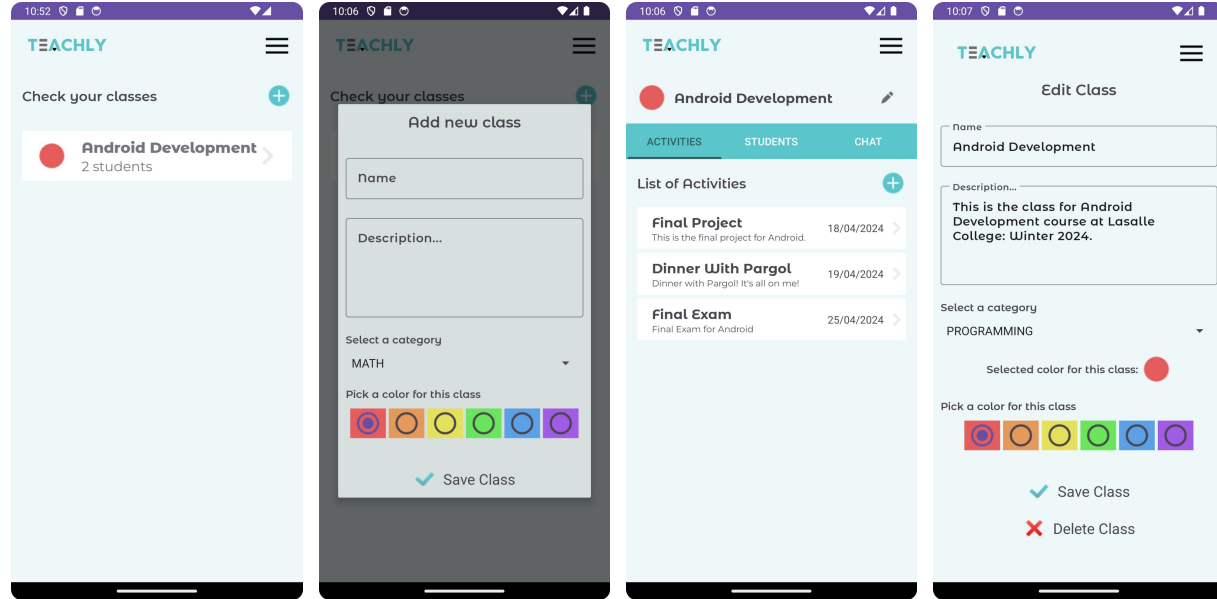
10:52

TEACHLY

Check your classes

Android Development
2 students

10:06

TEACHLY

Check your classes

Add new class

Name

Description...

Select a category

MATH

Pick a color for this class

Save Class

10:06

TEACHLY

Android Development

ACTIVITIES STUDENTS CHAT

List of Activities

Final Project
This is the final project for Android.
18/04/2024

Dinner With Pargol
Dinner with Pargol! It's all on me!
19/04/2024

Final Exam
Final Exam for Android
25/04/2024

10:07

TEACHLY

Edit Class

Name
Android Development

Description...
This is the class for Android Development course at Lasalle College: Winter 2024.

Select a category

PROGRAMMING

Selected color for this class:

Pick a color for this class

Save Class

Delete Class